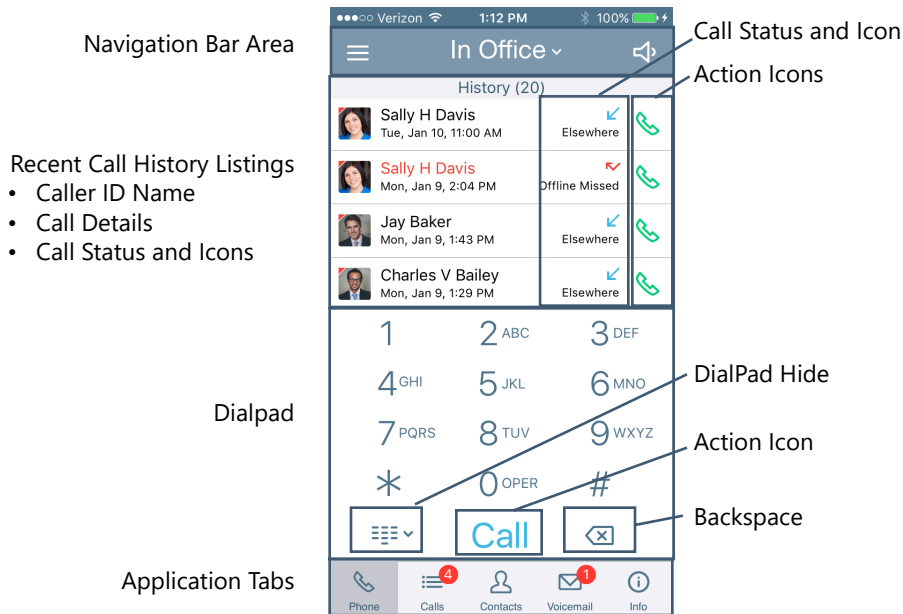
Navigation Bar Area

●●●○○ Verizon 1:12 PM 100%

In Office

History (20)

Call Status and Icon

Action Icons

Recent Call History Listings
• Caller ID Name
• Call Details
• Call Status and Icons

Sally H Davis
Tue, Jan 10, 11:00 AM
Elsewhere

Sally H Davis
Mon, Jan 9, 2:04 PM
Offline Missed

Jay Baker
Mon, Jan 9, 1:43 PM
Elsewhere

Charles V Bailey
Mon, Jan 9, 1:29 PM
Elsewhere

Dialpad

1
2 ABC
3 DEF
4 GHI
5 JKL
6 MNO
7 PQRS
8 TUV
9 WXYZ
*
0 OPER
#

DialPad Hide

Action Icon

Call

Backspace

Application Tabs

Phone
4
Calls
Contacts
1
Voicemail
Info